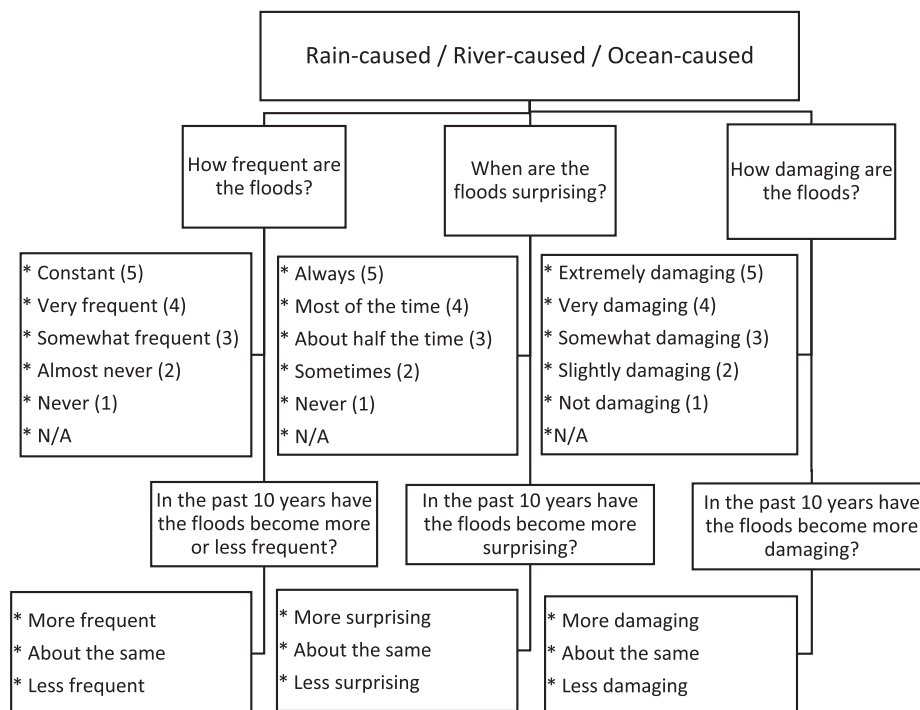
Rain-caused / River-caused / Ocean-caused

How frequent are the floods?

* Constant (5)
* Very frequent (4)
* Somewhat frequent (3)
* Almost never (2)
* Never (1)
* N/A

In the past 10 years have the floods become more or less frequent?

* More frequent
* About the same
* Less frequent

When are the floods surprising?

* Always (5)
* Most of the time (4)
* About half the time (3)
* Sometimes (2)
* Never (1)
* N/A

In the past 10 years have the floods become more surprising?

* More surprising
* About the same
* Less surprising

How damaging are the floods?

* Extremely damaging (5)
* Very damaging (4)
* Somewhat damaging (3)
* Slightly damaging (2)
* Not damaging (1)
*N/A

In the past 10 years have the floods become more damaging?

* More damaging
* About the same
* Less damaging